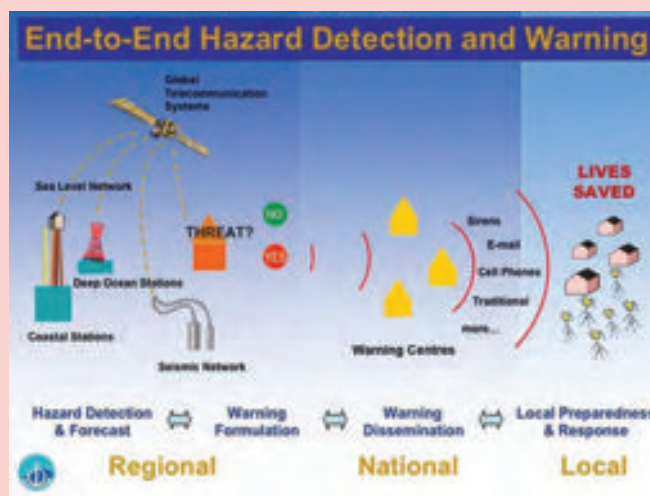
End-to-End Hazard Detection and Warning

Global Telecommunication Systems

Sea Level Network

Deep Ocean Stations

Coastal Stations

Seismic Network

THREAT?

NO

YES

Sirens

E-mail

Cell Phones

Traditional

more...

Warning Centres

LIVES SAVED

Hazard Detection & Forecast

Warning Formulation

Warning Dissemination

Local Preparedness & Response

Regional

National

Local